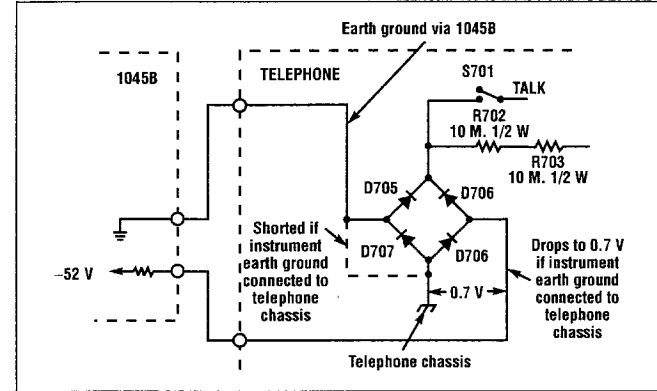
Earth ground via 1045B

1045B

TELEPHONE

S701

TALK

R702
10 M. 1/2 W

R703
10 M. 1/2 W

D705

D706

D707

D706

Shorted if instrument earth ground connected to telephone chassis

Drops to 0.7 V if instrument earth ground connected to telephone chassis

−52 V

0.7 V

Telephone chassis